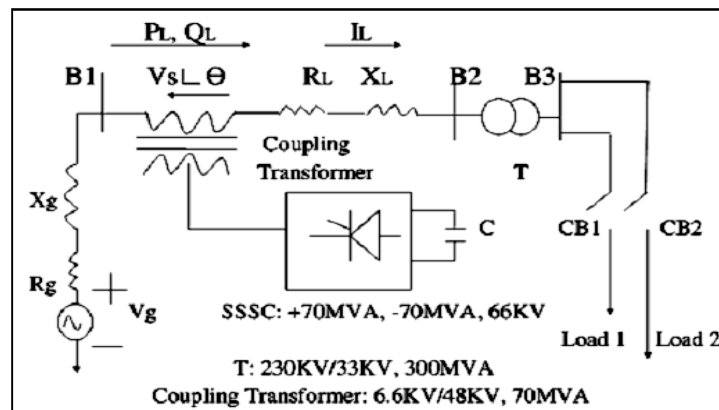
PL, QL

IL

B1

Vs∟Θ

RL

XL

B2

B3

Coupling Transformer

T

Xg

C

CB1

CB2

Rg

+

Vg

—

SSSC: +70MVA, -70MVA, 66KV

Load 1

Load 2

T: 230KV/33KV, 300MVA

Coupling Transformer: 6.6KV/48KV, 70MVA